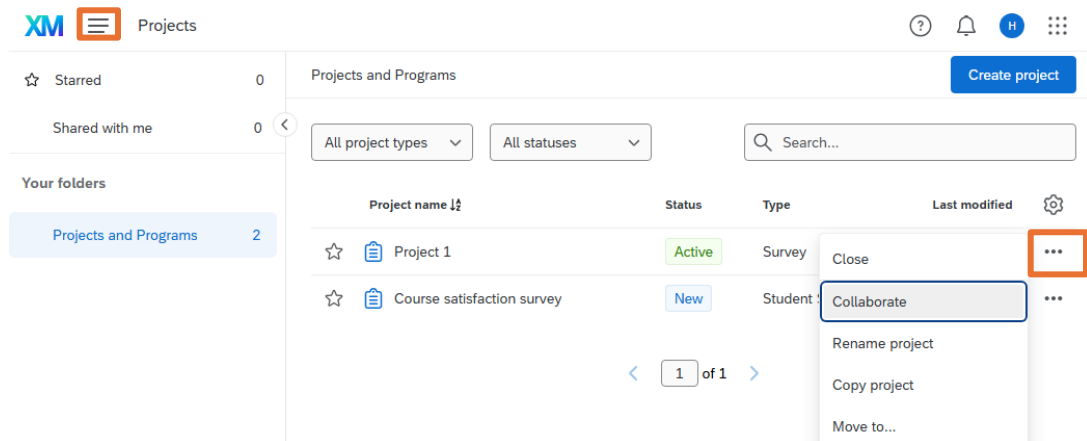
XM Projects

H

Starred 0

Shared with me 0

Your folders

Projects and Programs 2

Projects and Programs

Create project

All project types

All statuses

Search...

| Project name | Status | Type | Last modified |
|---|---|---|---|
| Project 1 | Active | Survey | |
| Course satisfaction survey | New | Student S | |

Close

Collaborate

Rename project

Copy project

Move to...

1 of 1